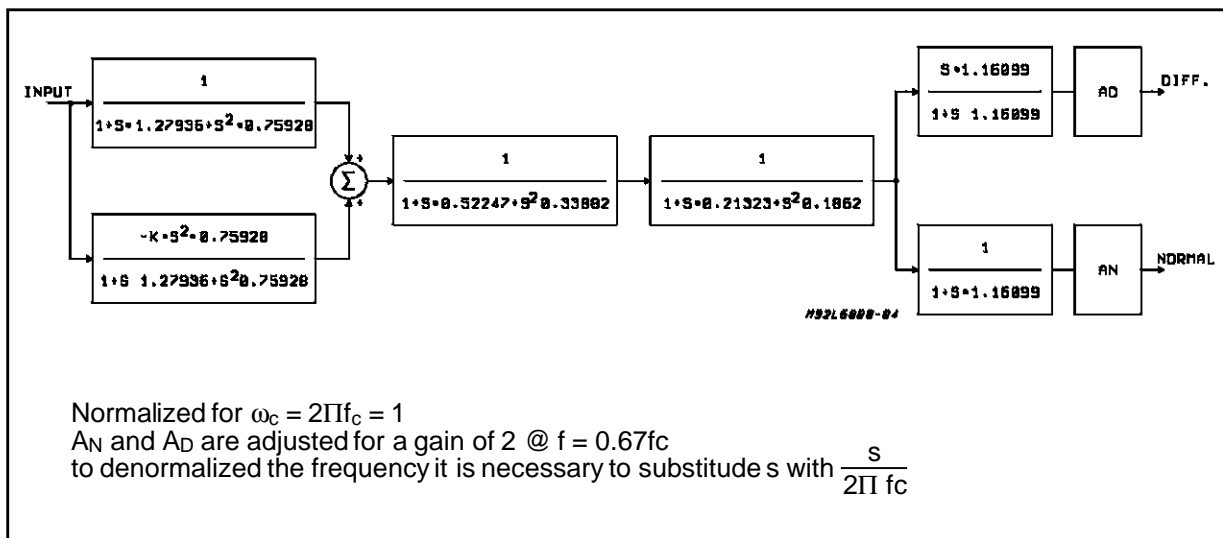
INPUT

$\frac{1}{1+S\cdot1.27936+S^2\cdot0.75928}$

$\frac{-K\cdot S^2\cdot0.75928}{1+S\ 1.27936+S^2 0.75928}$

+

+

$\Sigma$

$\frac{1}{1+S\cdot0.52247+S^2 0.33882}$

$\frac{1}{1+S\cdot0.21323+S^2 0.1862}$

$\frac{S\cdot1.16099}{1+S\ 1.16099}$

AD

DIFF.

$\frac{1}{1+S\cdot1.16099}$

AN

NORMAL

M93L6808-04

Normalized for $\omega_c = 2\Pi f_c = 1$
$A_N$ and $A_D$ are adjusted for a gain of 2 @ f = 0.67fc
to denormalized the frequency it is necessary to substitude s with $\frac{s}{2\Pi\ fc}$